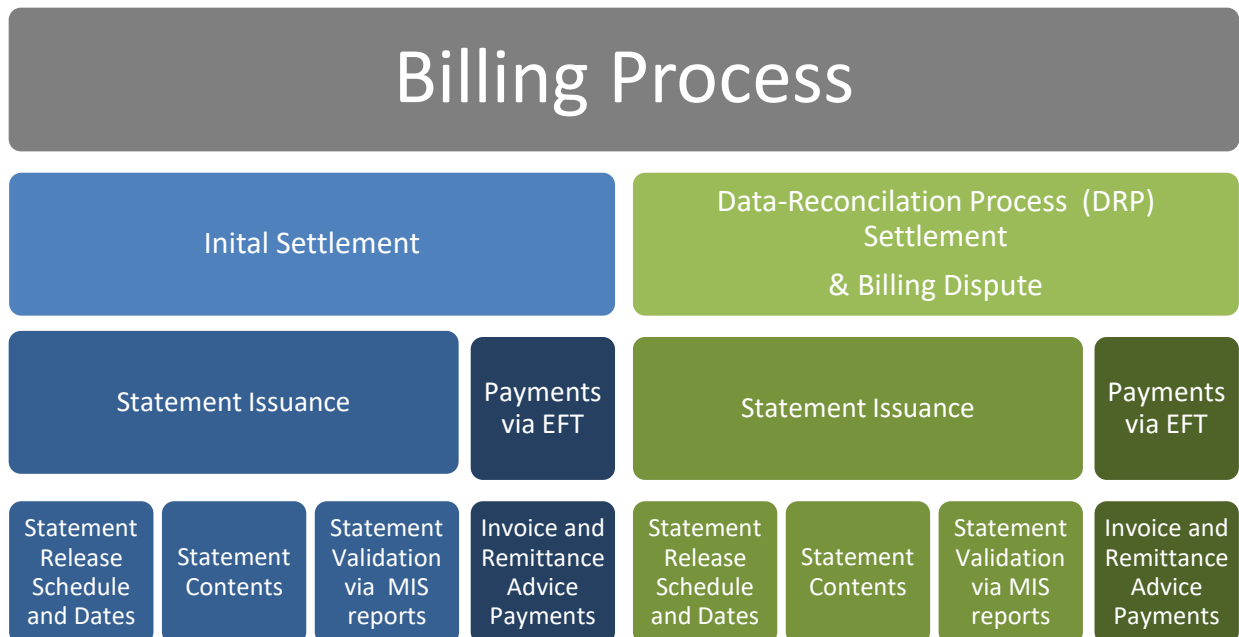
Billing Process

Inital Settlement

Data-Reconcilation Process (DRP) Settlement

& Billing Dispute

Statement Issuance

Payments via EFT

Statement Issuance

Payments via EFT

Statement Release Schedule and Dates

Statement Contents

Statement Validation via MIS reports

Invoice and Remittance Advice Payments

Statement Release Schedule and Dates

Statement Contents

Statement Validation via MIS reports

Invoice and Remittance Advice Payments